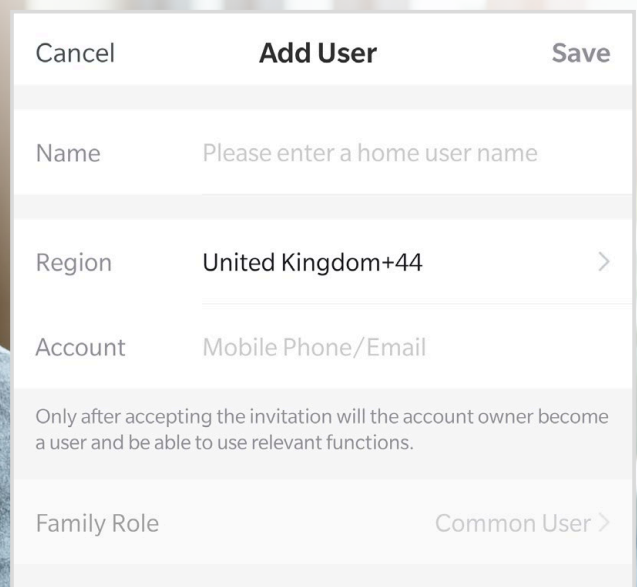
Cancel Add User Save

Name Please enter a home user name

Region United Kingdom+44 >

Account Mobile Phone/Email

Only after accepting the invitation will the account owner become a user and be able to use relevant functions.

Family Role Common User >